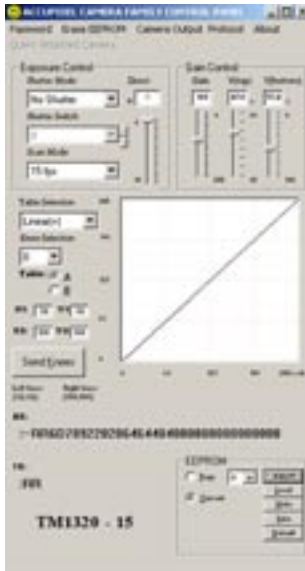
ACCUPIXEL CAMERA FAMILY CONTROL PANEL

Password Erase EEPROM Camera Output Protocol About

Query Attached Camera

Exposure Control

Shutter Mode

No Shutter

Shutter Switch

0

Scan Mode

15 fps

Direct

Gain Control

Table Selection

Linear(+)

Knee Selection

0

Table A

B

Send Knees

TM1320 - 15

EEPROM

Load

Save

Default